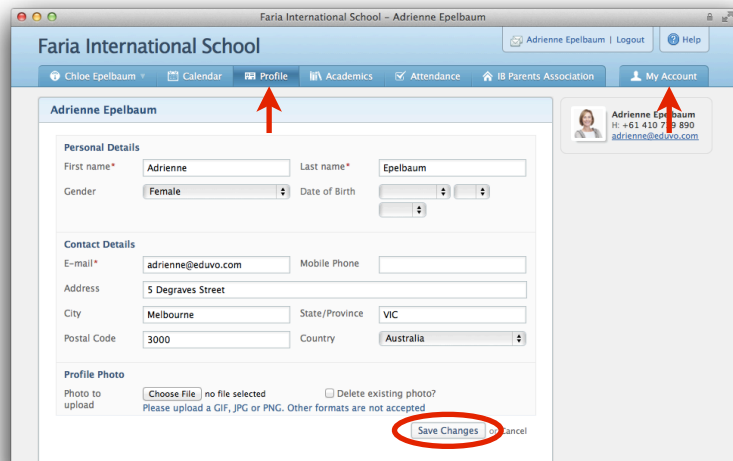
Faria International School – Adrienne Epelbaum

Faria International School

Adrienne Epelbaum | Logout

Help

Chloe Epelbaum

Calendar

Profile

Academics

Attendance

IB Parents Association

My Account

Adrienne Epelbaum

Adrienne Epelbaum
H: +61 410 7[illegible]9 890
adrienne@eduvo.com

Personal Details

First name* Adrienne

Last name* Epelbaum

Gender Female

Date of Birth

Contact Details

E-mail* adrienne@eduvo.com

Mobile Phone

Address 5 Degraves Street

City Melbourne

State/Province VIC

Postal Code 3000

Country Australia

Profile Photo

Photo to upload Choose File no file selected

Delete existing photo?

Please upload a GIF, JPG or PNG. Other formats are not accepted

Save Changes or Cancel